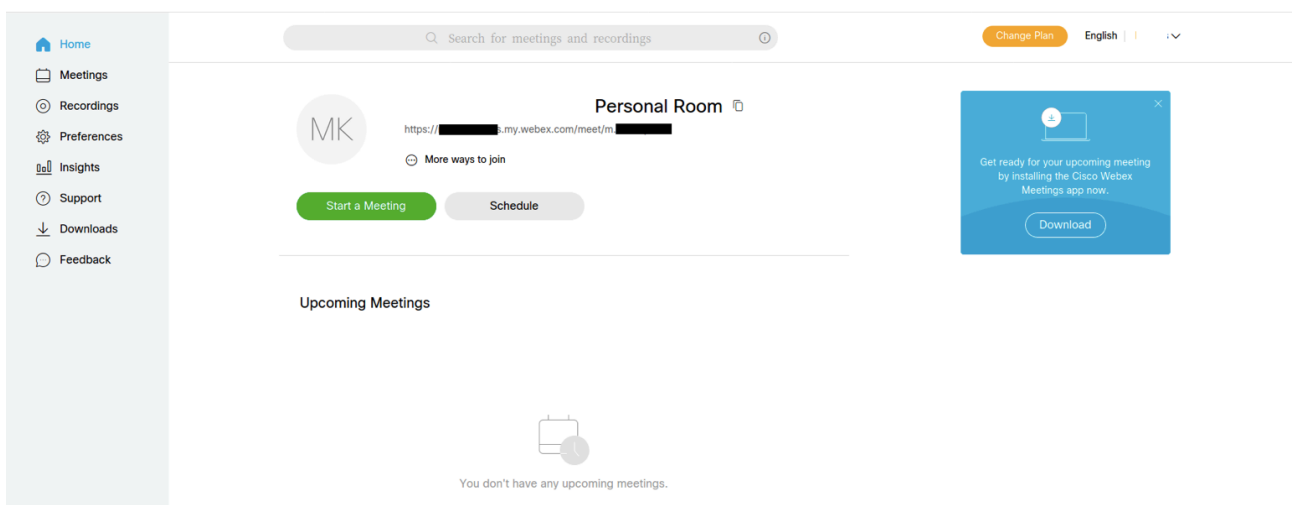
Home
Meetings
Recordings
Preferences
Insights
Support
Downloads
Feedback

Search for meetings and recordings

Change Plan English

MK

Personal Room
https://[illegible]s.my.webex.com/meet/m.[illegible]
More ways to join

Start a Meeting
Schedule

Get ready for your upcoming meeting by installing the Cisco Webex Meetings app now.
Download

Upcoming Meetings

You don't have any upcoming meetings.